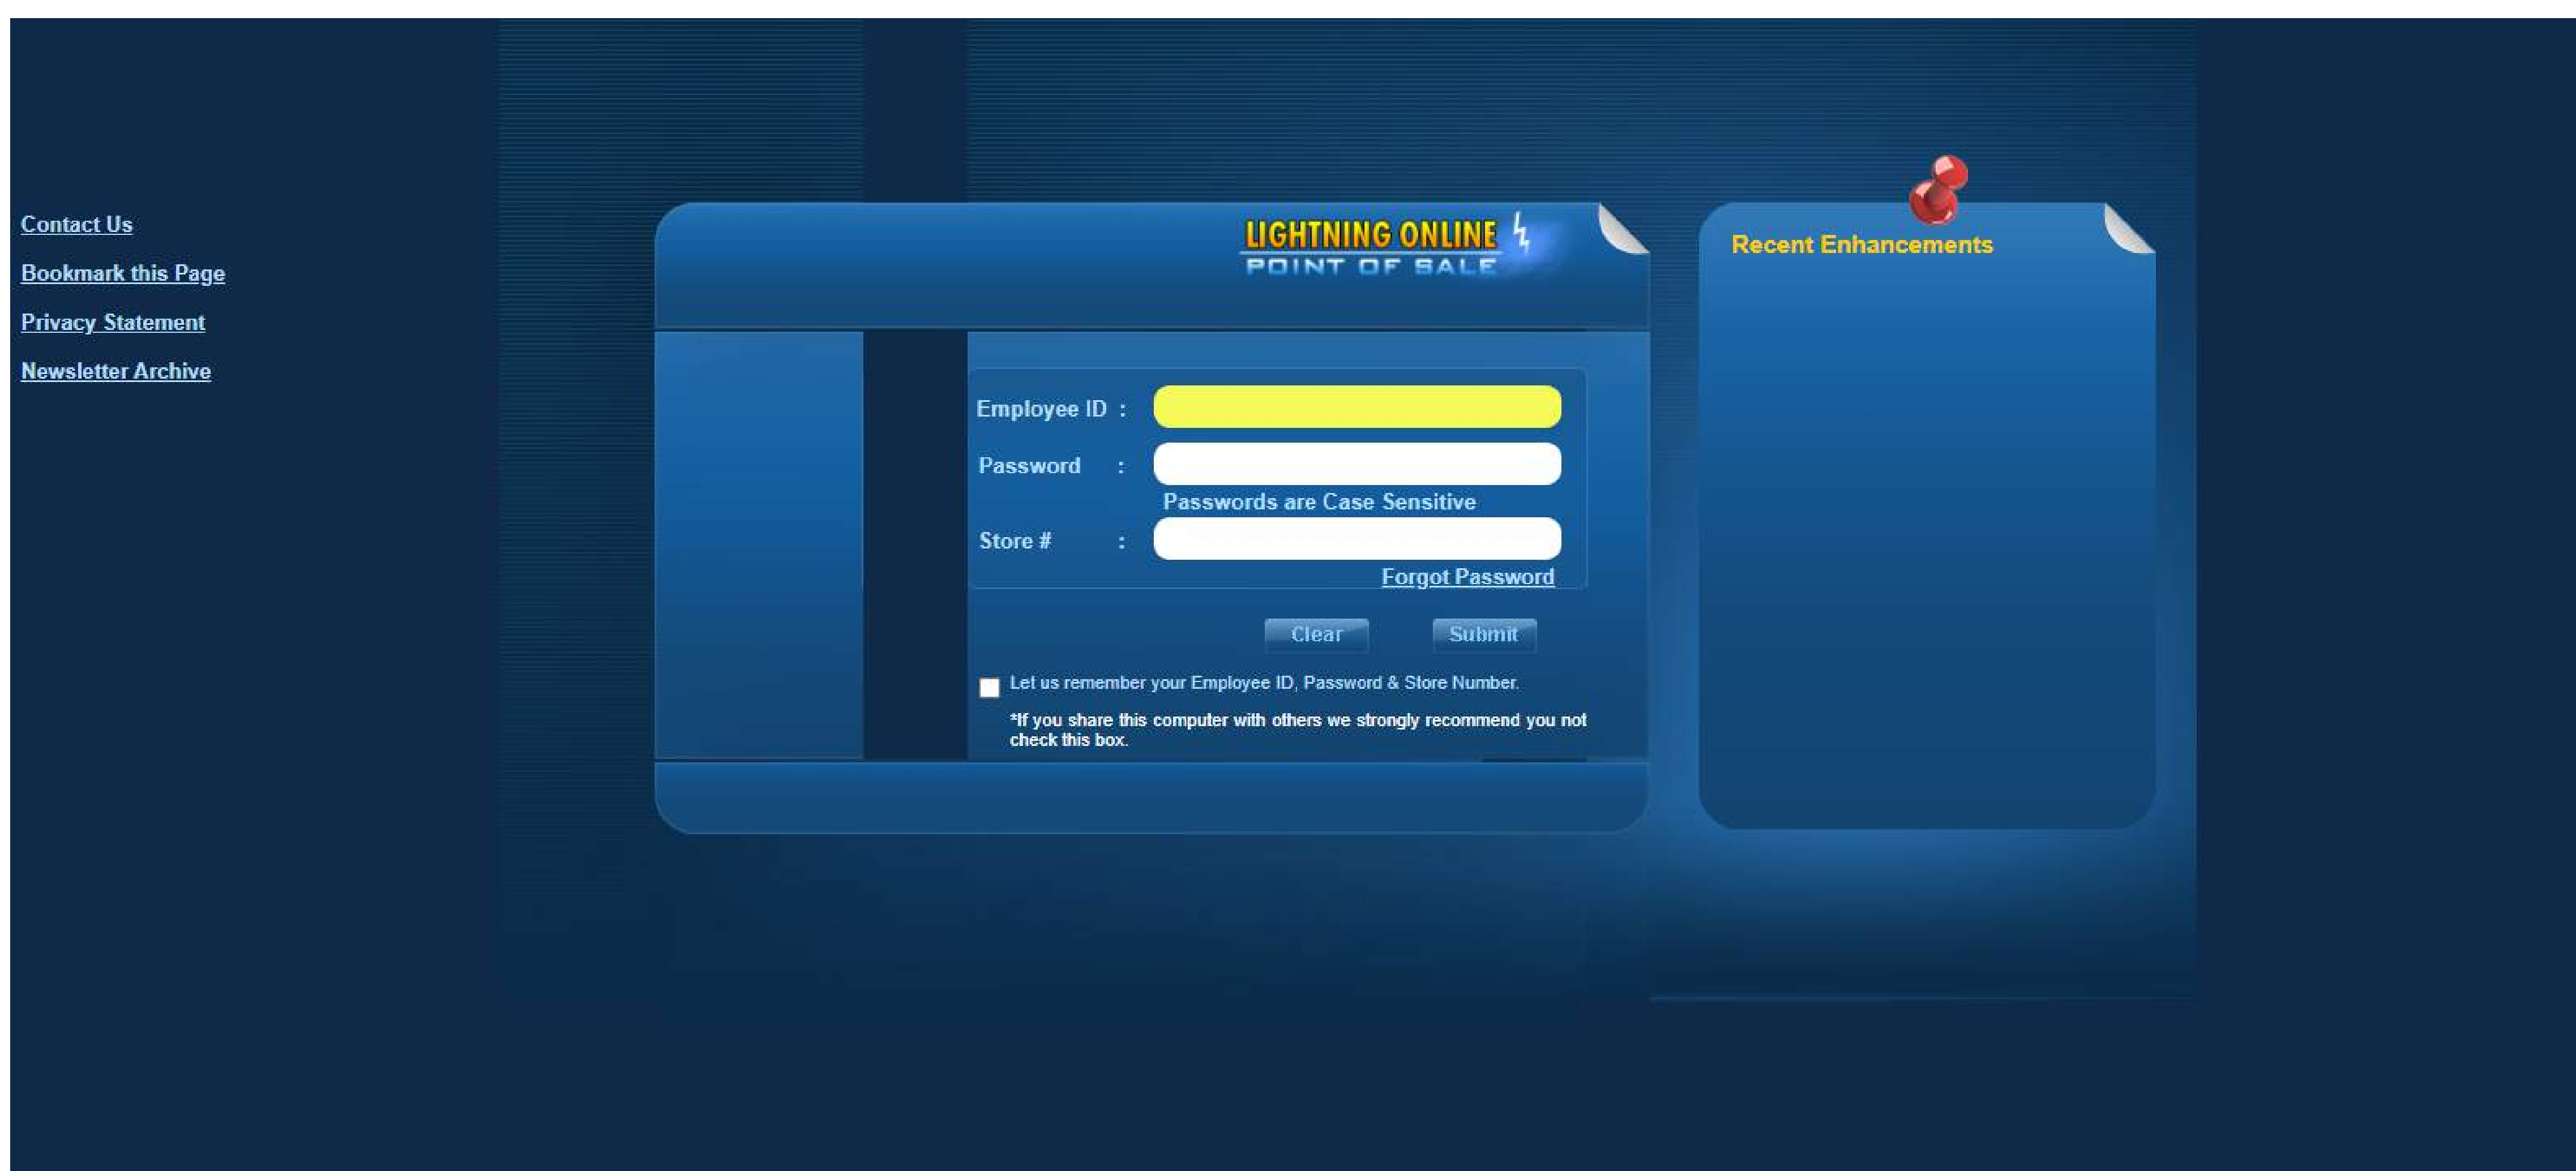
Contact Us

Bookmark this Page

Privacy Statement

Newsletter Archive

LIGHTNING ONLINE
POINT OF SALE

Employee ID :

Password :

Passwords are Case Sensitive

Store # :

Forgot Password

Clear Submit

Let us remember your Employee ID, Password & Store Number.

*If you share this computer with others we strongly recommend you not check this box.

Recent Enhancements